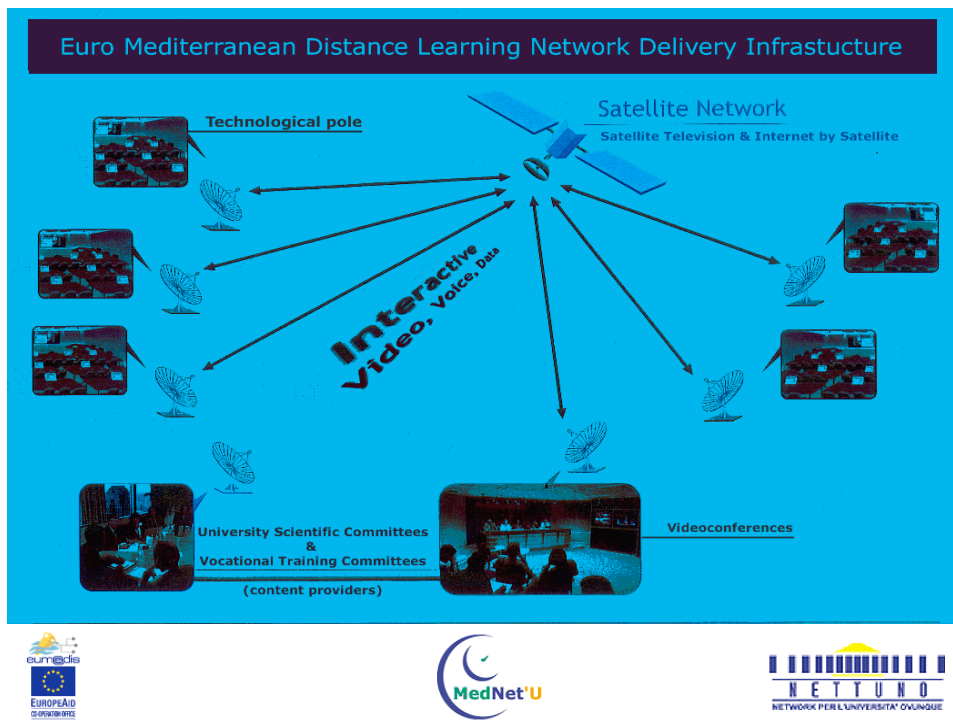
Euro Mediterranean Distance Learning Network Delivery Infrastucture

Technological pole

Satellite Network
Satellite Television & Internet by Satellite

Interactive
Video, Voice, Data

University Scientific Committees
&
Vocational Training Committees

(content providers)

Videoconferences

eum@dis

EUROPEAID
CO-OPERATION OFFICE

MedNet'U

NETTUNO
NETWORK PER L'UNIVERSITA' OVUNQUE